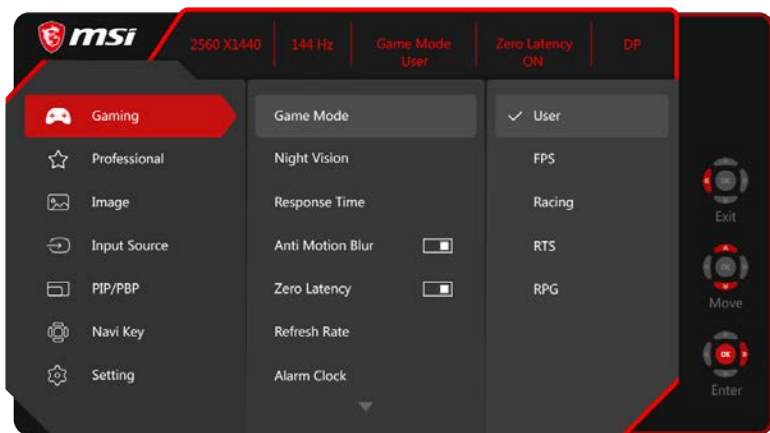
msi

2560 X1440 | 144 Hz | Game Mode User | Zero Latency ON | DP

Gaming
Professional
Image
Input Source
PIP/PBP
Navi Key
Setting

Game Mode
Night Vision
Response Time
Anti Motion Blur
Zero Latency
Refresh Rate
Alarm Clock

✓ User
FPS
Racing
RTS
RPG

OK
Exit
OK
Move
OK
Enter